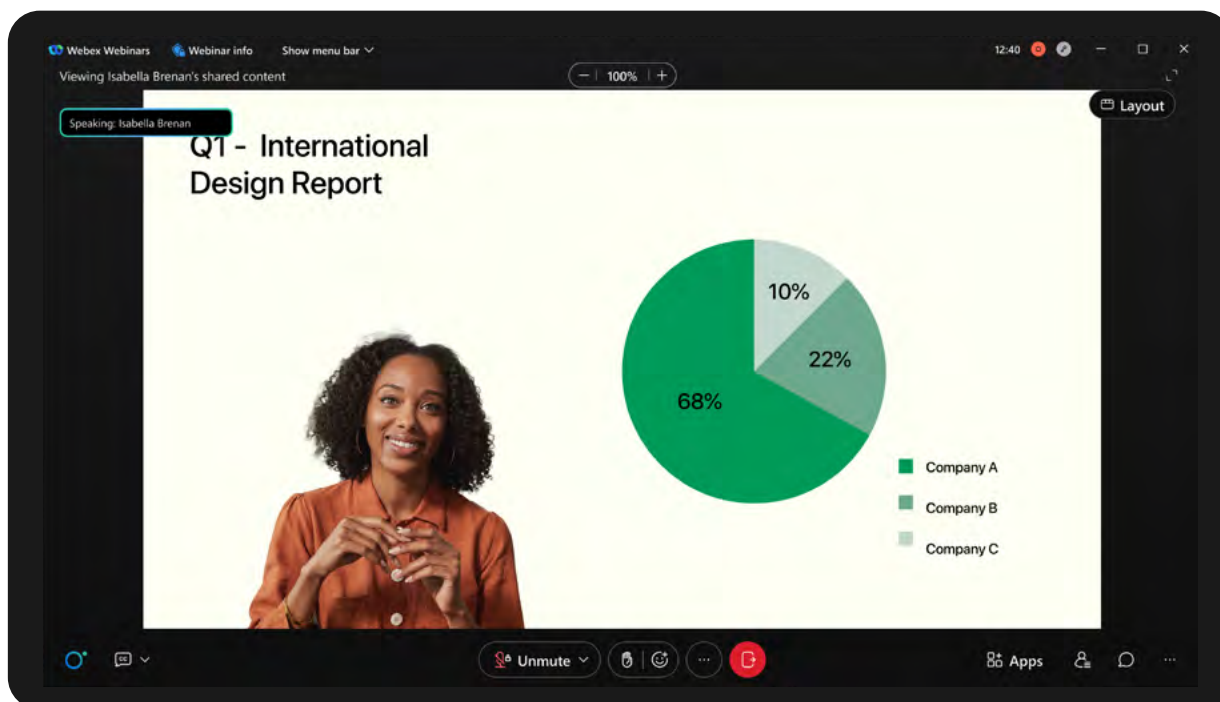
Webex Webinars Webinar info Show menu bar

12:40

Viewing Isabella Brenan's shared content

− 100% +

Layout

Speaking: Isabella Brenan

Q1 - International Design Report

10%

22%

68%

Company A

Company B

Company C

Unmute

Apps